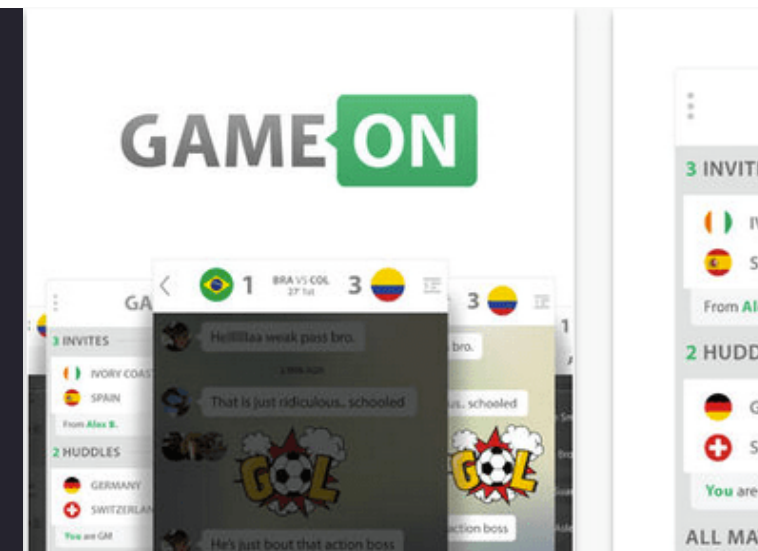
GAME ON

GA

3 INVITES

IVORY COAST

SPAIN

From Alex B.

2 HUDDLES

GERMANY

SWITZERLAN

You are GM

1 BRA VS COL 27' 1st 3

Helllllaa weak pass bro.

That is just ridiculous.. schooled

GOL

He's just bout that action boss

3

bro.

us.. schooled

GOL

action boss

1

3 INVITE

IV

S

From Al

2 HUDD

G

S

You are

ALL MA